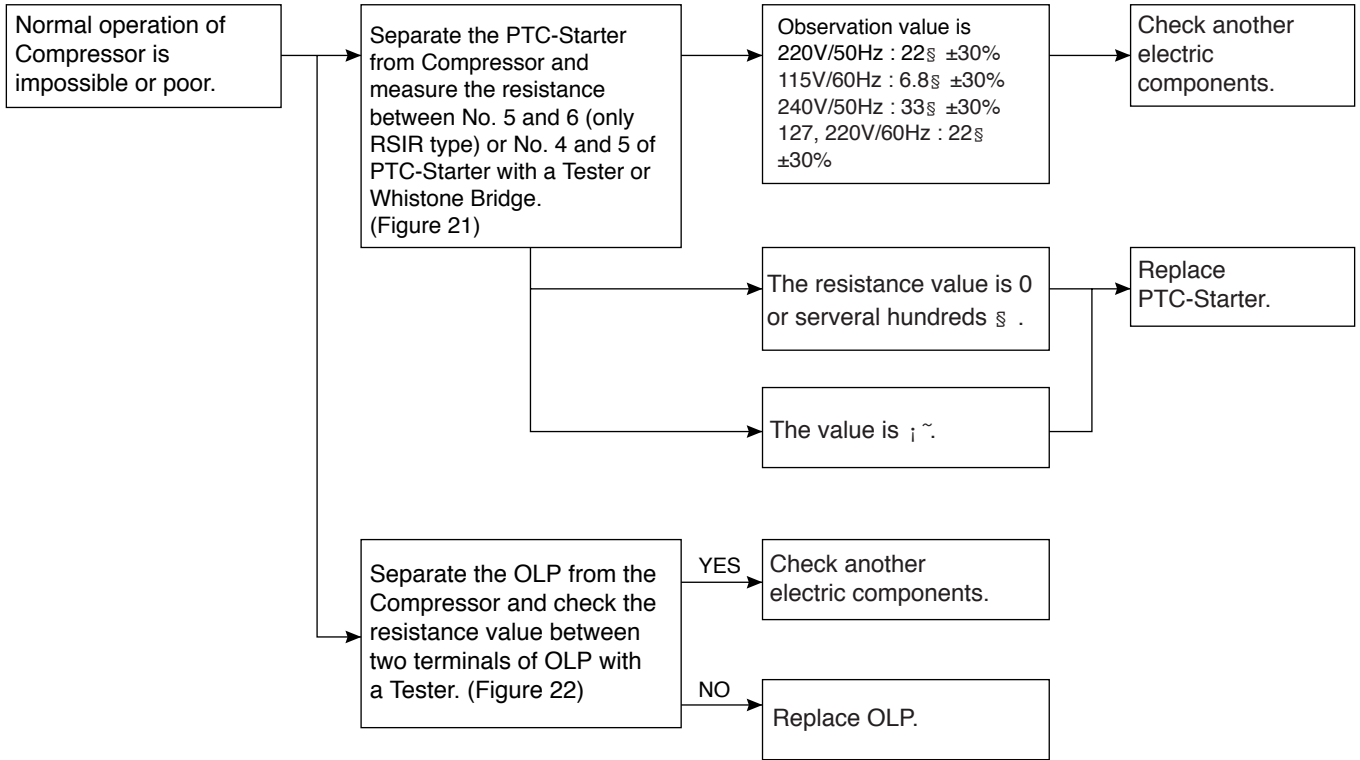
Normal operation of Compressor is impossible or poor.

Separate the PTC-Starter from Compressor and measure the resistance between No. 5 and 6 (only RSIR type) or No. 4 and 5 of PTC-Starter with a Tester or Whistone Bridge. (Figure 21)

Observation value is
220V/50Hz : 22§ ±30%
115V/60Hz : 6.8§ ±30%
240V/50Hz : 33§ ±30%
127, 220V/60Hz : 22§ ±30%

Check another electric components.

The resistance value is 0 or serveral hundreds § .

The value is ¡˜.

Replace PTC-Starter.

Separate the OLP from the Compressor and check the resistance value between two terminals of OLP with a Tester. (Figure 22)

YES

Check another electric components.

NO

Replace OLP.